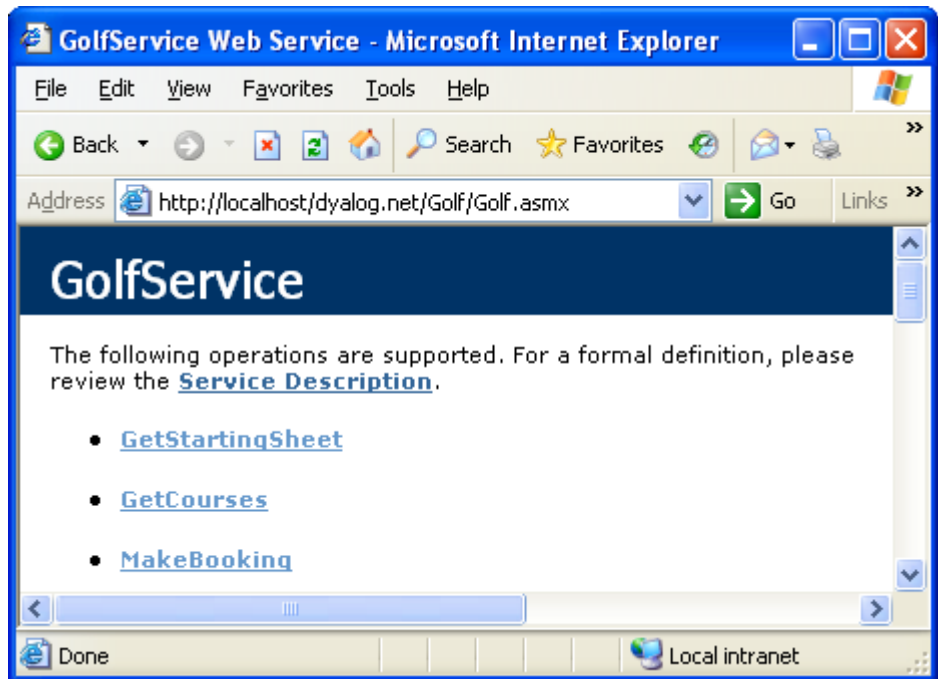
GolfService Web Service - Microsoft Internet Explorer

File Edit View Favorites Tools Help

Back Search Favorites

Address http://localhost/dyalog.net/Golf/Golf.asmx Go Links

GolfService

The following operations are supported. For a formal definition, please review the **Service Description**.

- GetStartingSheet
- GetCourses
- MakeBooking

Done Local intranet